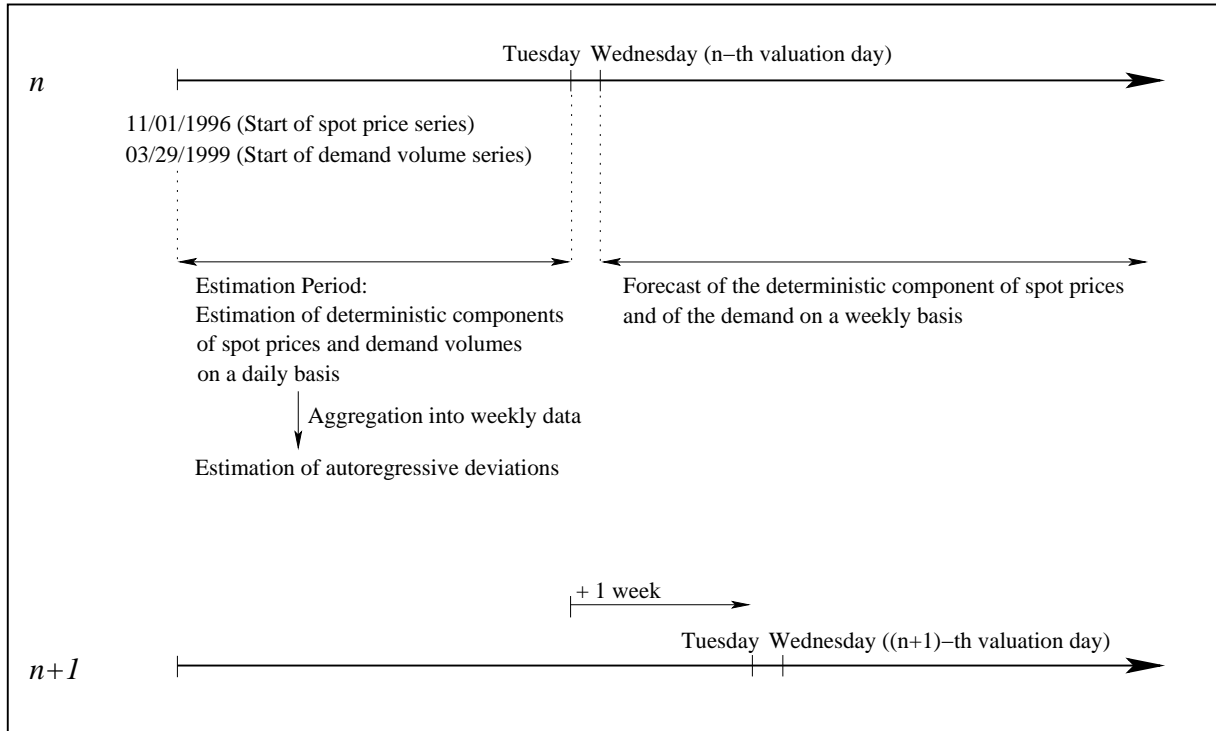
Tuesday Wednesday (n−th valuation day)

$n$

11/01/1996 (Start of spot price series)
03/29/1999 (Start of demand volume series)

Estimation Period:
Estimation of deterministic components of spot prices and demand volumes on a daily basis

Aggregation into weekly data

Estimation of autoregressive deviations

Forecast of the deterministic component of spot prices and of the demand on a weekly basis

+ 1 week

Tuesday Wednesday ((n+1)−th valuation day)

$n+1$